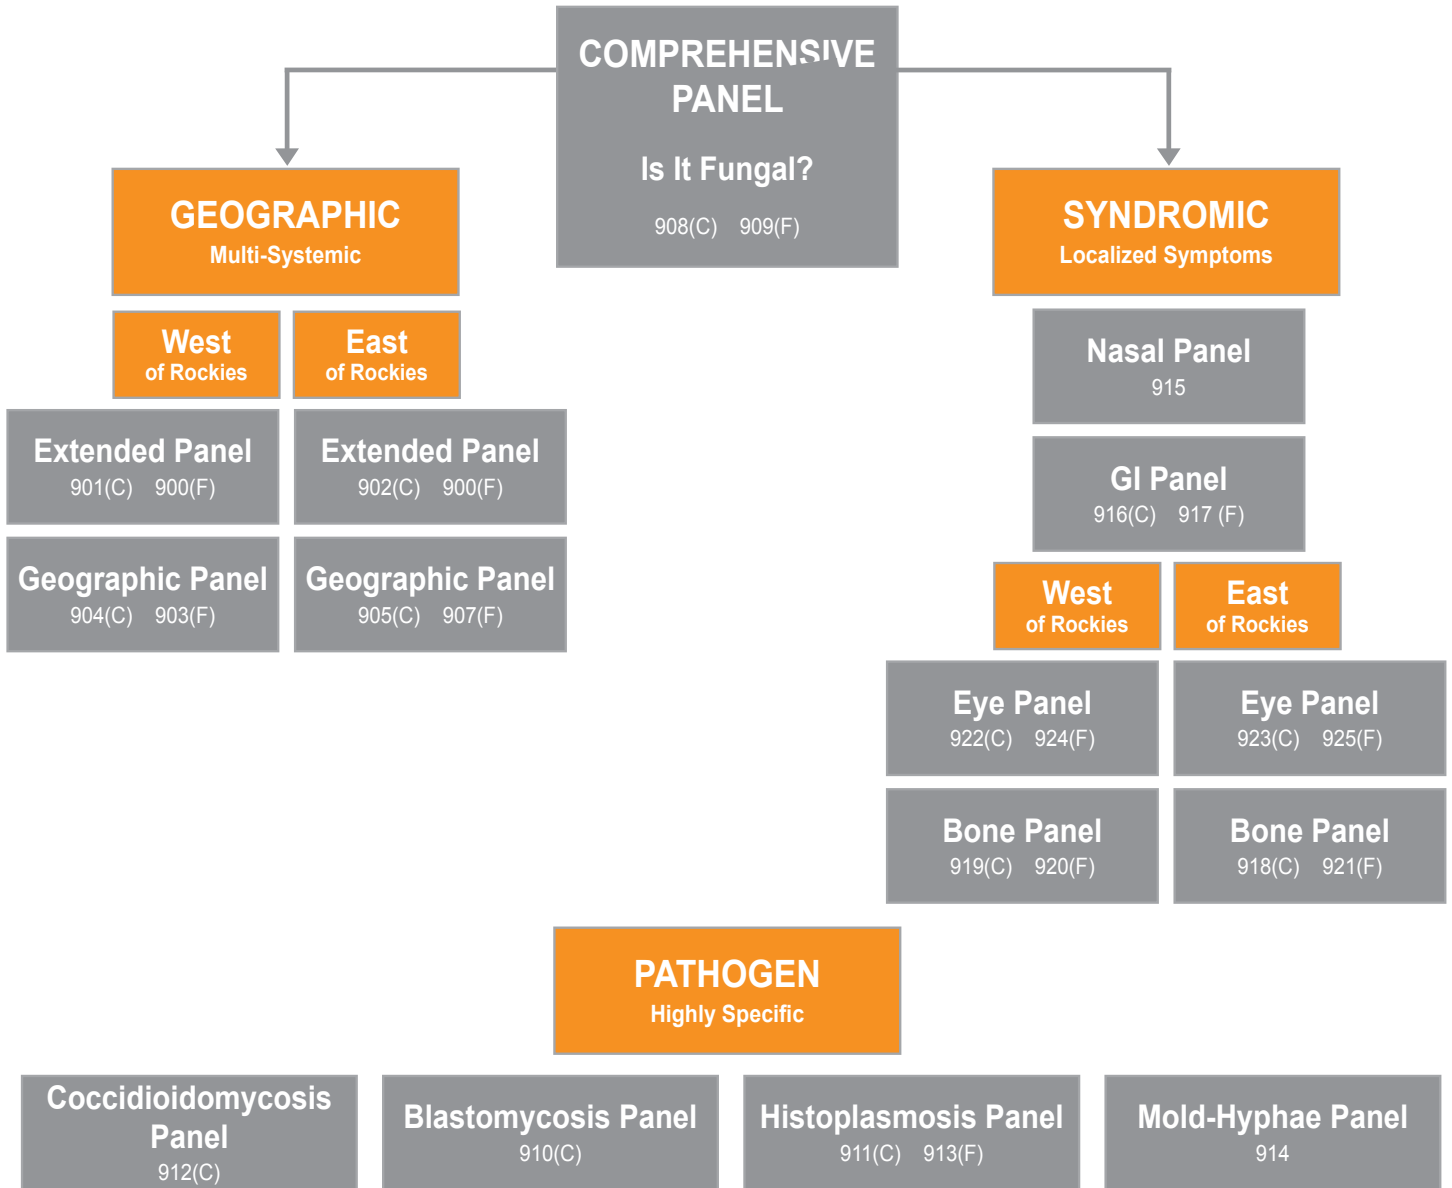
COMPREHENSIVE PANEL

Is It Fungal?

908(C) 909(F)

GEOGRAPHIC
Multi-Systemic

West of Rockies

East of Rockies

Extended Panel
901(C) 900(F)

Extended Panel
902(C) 900(F)

Geographic Panel
904(C) 903(F)

Geographic Panel
905(C) 907(F)

SYNDROMIC
Localized Symptoms

Nasal Panel
915

GI Panel
916(C) 917 (F)

West of Rockies

East of Rockies

Eye Panel
922(C) 924(F)

Eye Panel
923(C) 925(F)

Bone Panel
919(C) 920(F)

Bone Panel
918(C) 921(F)

PATHOGEN
Highly Specific

Coccidioidomycosis Panel
912(C)

Blastomycosis Panel
910(C)

Histoplasmosis Panel
911(C) 913(F)

Mold-Hyphae Panel
914